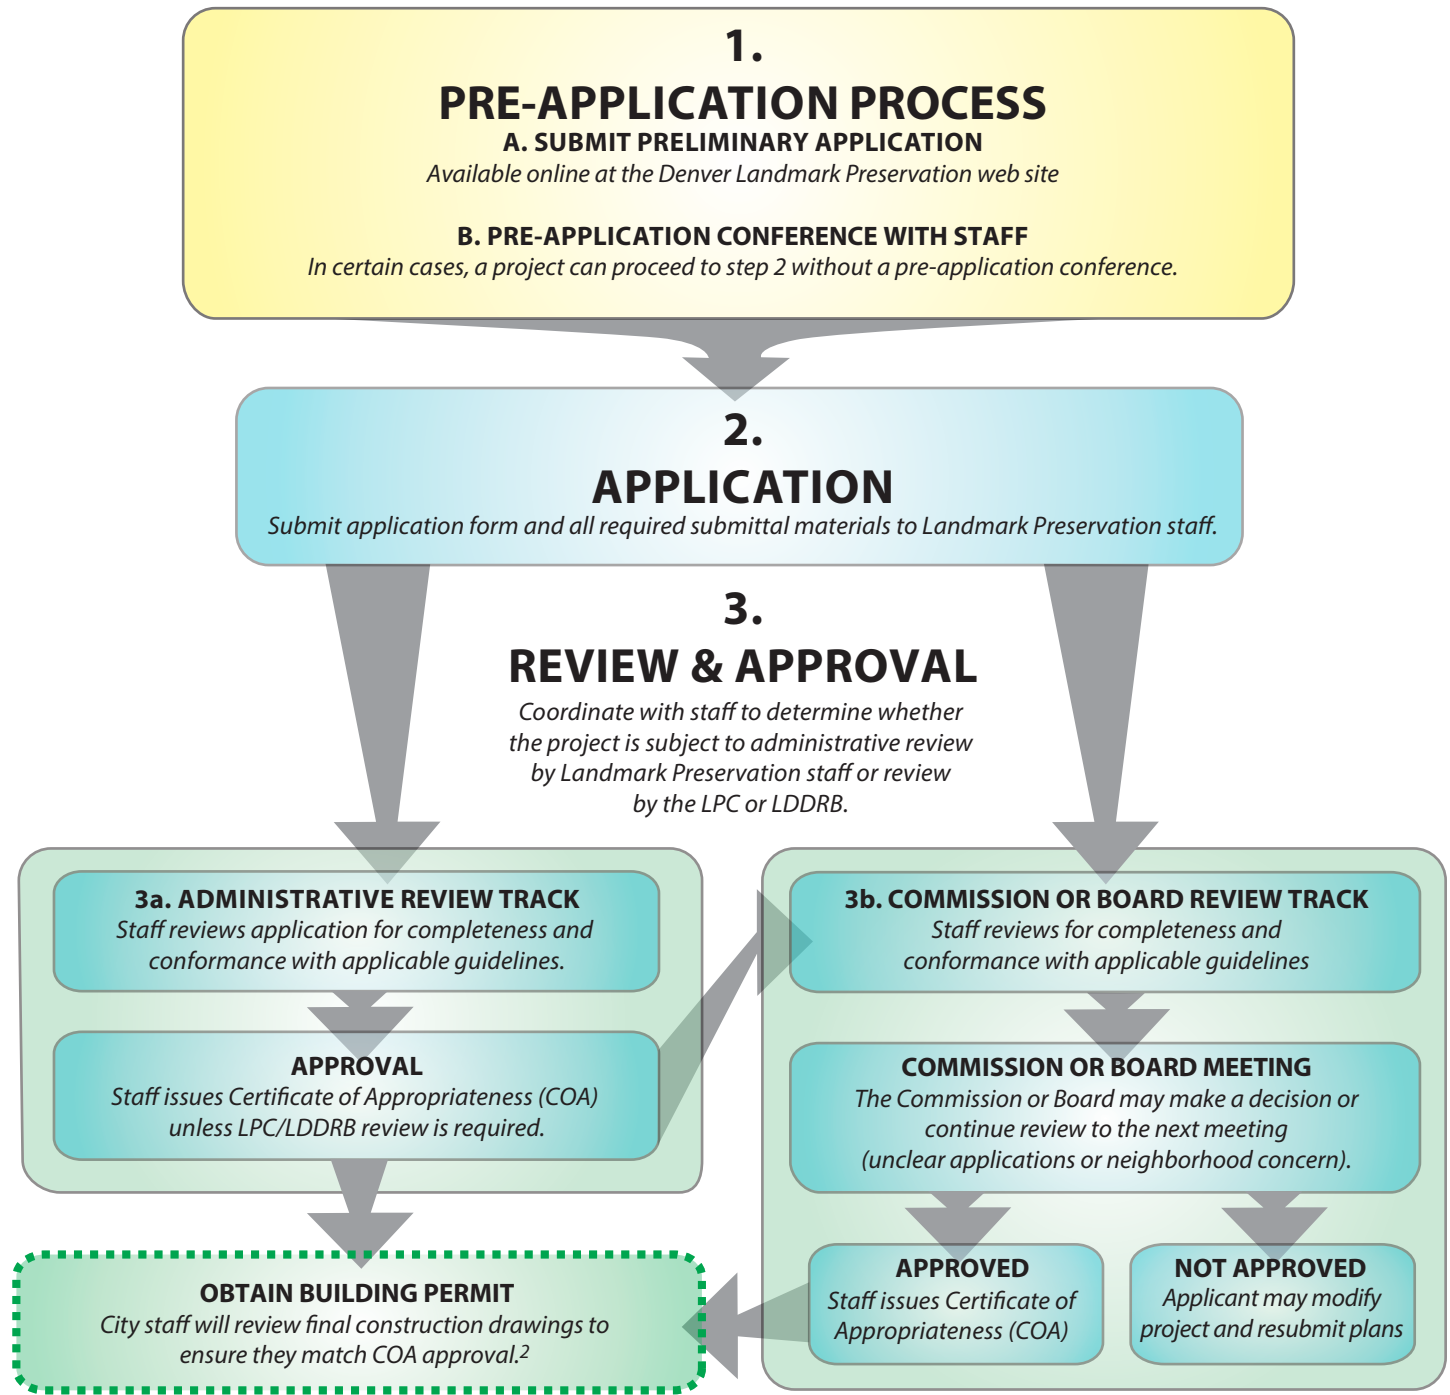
1.
PRE-APPLICATION PROCESS
A. SUBMIT PRELIMINARY APPLICATION
Available online at the Denver Landmark Preservation web site

B. PRE-APPLICATION CONFERENCE WITH STAFF
In certain cases, a project can proceed to step 2 without a pre-application conference.

2.
APPLICATION
Submit application form and all required submittal materials to Landmark Preservation staff.

3.
REVIEW & APPROVAL
Coordinate with staff to determine whether the project is subject to administrative review by Landmark Preservation staff or review by the LPC or LDDRB.

3a. ADMINISTRATIVE REVIEW TRACK
Staff reviews application for completeness and conformance with applicable guidelines.

APPROVAL
Staff issues Certificate of Appropriateness (COA) unless LPC/LDDRB review is required.

3b. COMMISSION OR BOARD REVIEW TRACK
Staff reviews for completeness and conformance with applicable guidelines

COMMISSION OR BOARD MEETING
The Commission or Board may make a decision or continue review to the next meeting (unclear applications or neighborhood concern).

APPROVED
Staff issues Certificate of Appropriateness (COA)

NOT APPROVED
Applicant may modify project and resubmit plans

OBTAIN BUILDING PERMIT
City staff will review final construction drawings to ensure they match COA approval.$^2$